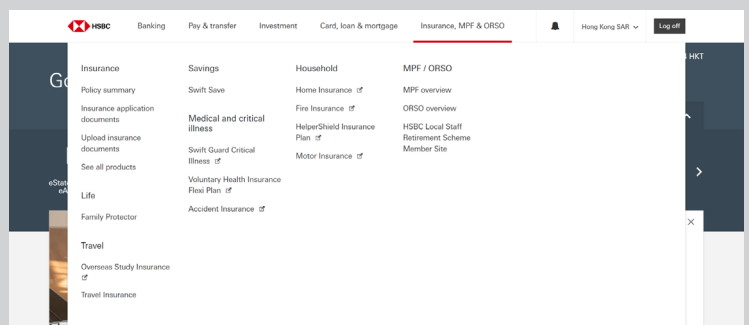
HSBC Banking Pay & transfer Investment Card, loan & mortgage Insurance, MPF & ORSO Hong Kong SAR Log off

Go

HKT

eState
eA

Insurance

Policy summary

Insurance application documents

Upload insurance documents

See all products

Life

Family Protector

Travel

Overseas Study Insurance

Travel Insurance

Savings

Swift Save

Medical and critical illness

Swift Guard Critical Illness

Voluntary Health Insurance Flexi Plan

Accident Insurance

Household

Home Insurance

Fire Insurance

HelperShield Insurance Plan

Motor Insurance

MPF / ORSO

MPF overview

ORSO overview

HSBC Local Staff Retirement Scheme Member Site